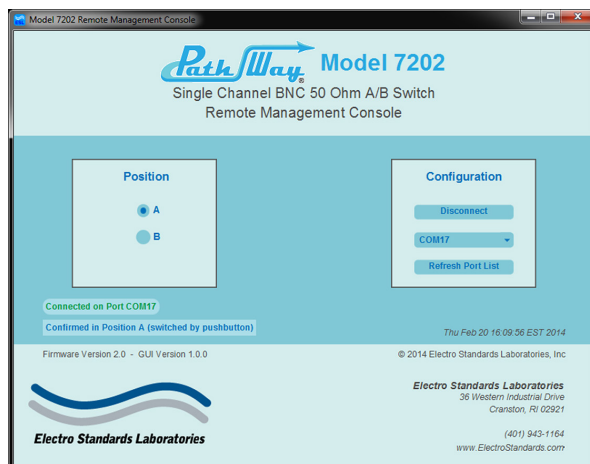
Model 7202 Remote Management Console

PathWay® Model 7202

Single Channel BNC 50 Ohm A/B Switch
Remote Management Console

Position

A

B

Configuration

Disconnect

COM17

Refresh Port List

Connected on Port COM17

Confirmed in Position A (switched by pushbutton)

Thu Feb 20 16:09:56 EST 2014

Firmware Version 2.0 - GUI Version 1.0.0

© 2014 Electro Standards Laboratories, Inc

Electro Standards Laboratories

Electro Standards Laboratories
36 Western Industrial Drive
Cranston, RI 02921

(401) 943-1164
www.ElectroStandards.com